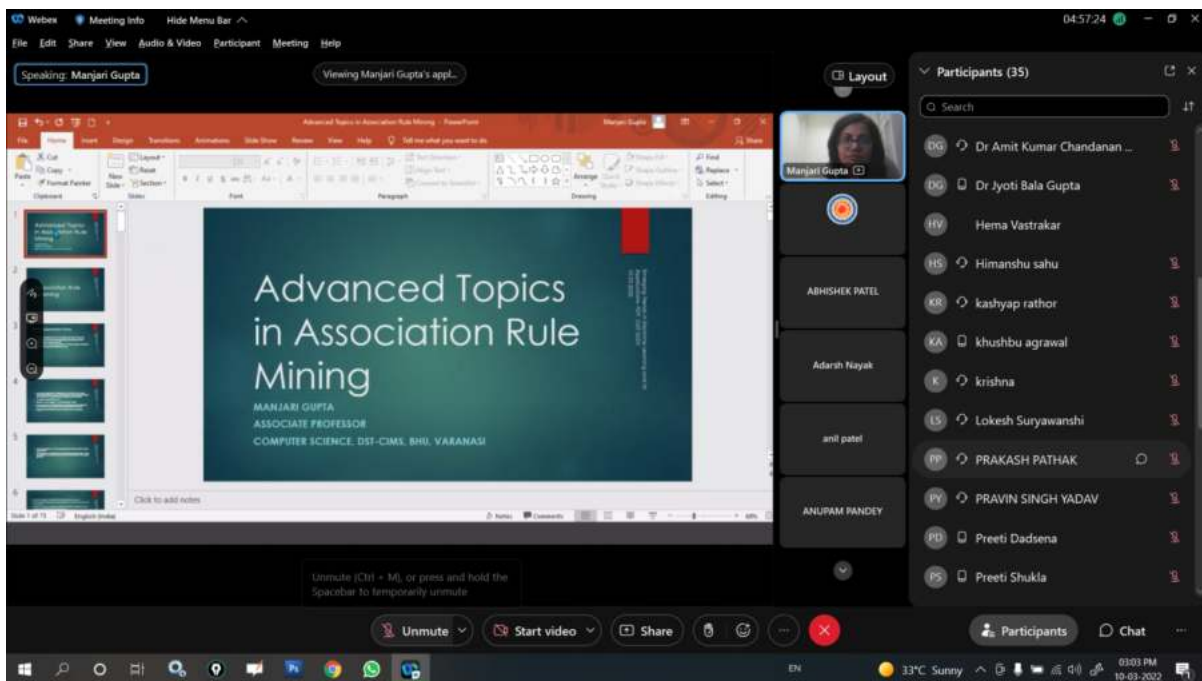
Webex Meeting Info Hide Menu Bar
File Edit Share View Audio & Video Participant Meeting Help
04:57:24

Speaking: Manjari Gupta
Viewing Manjari Gupta's appl...
Layout

Advanced Topics in Association Rule Mining - PowerPoint
Manjari Gupta

File Home Insert Design Transitions Animations Slide Show Review View Help Tell me what you want to do Share

Advanced Topics in Association Rule Mining

MANJARI GUPTA
ASSOCIATE PROFESSOR
COMPUTER SCIENCE, DST-CIMS, BHU, VARANASI

Click to add notes
Slide 1 of 15 English (India)
Notes Comments

Manjari Gupta
ABHISHEK PATEL
Adarsh Nayak
anil patel
ANUPAM PANDEY

Unmute (Ctrl + M), or press and hold the Spacebar to temporarily unmute

Participants (35)
Search
DG Dr Amit Kumar Chandanan ...
DG Dr Jyoti Bala Gupta
HV Hema Vastrakar
HS Himanshu sahu
KR kashyap rathor
KA khushbu agrawal
K krishna
LS Lokesh Suryawanshi
PP PRAKASH PATHAK
PY PRAVIN SINGH YADAV
PD Preeti Dadsena
PS Preeti Shukla

Unmute Start video Share
Participants Chat

EN 33°C Sunny 03:03 PM 10-03-2022